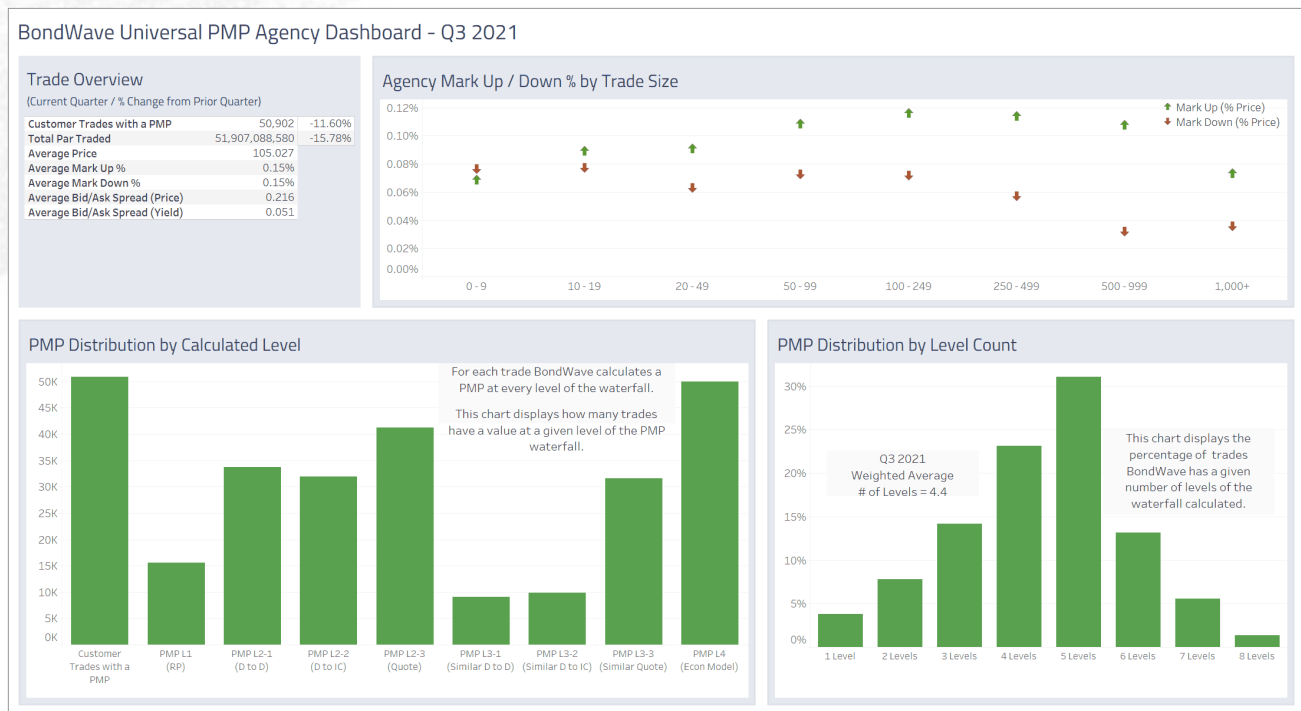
BondWave Universal PMP Agency Dashboard - Q3 2021

Trade Overview
(Current Quarter / % Change from Prior Quarter)

| | | |
|---|---|---|
| Customer Trades with a PMP | 50,902 | -11.60% |
| Total Par Traded | 51,907,088,580 | -15.78% |
| Average Price | 105.027 | |
| Average Mark Up % | 0.15% | |
| Average Mark Down % | 0.15% | |
| Average Bid/Ask Spread (Price) | 0.216 | |
| Average Bid/Ask Spread (Yield) | 0.051 | |

Agency Mark Up / Down % by Trade Size

Mark Up (% Price)
Mark Down (% Price)

0.12%
0.10%
0.08%
0.06%
0.04%
0.02%
0.00%

0 - 9
10 - 19
20 - 49
50 - 99
100 - 249
250 - 499
500 - 999
1,000+

PMP Distribution by Calculated Level

For each trade BondWave calculates a PMP at every level of the waterfall.

This chart displays how many trades have a value at a given level of the PMP waterfall.

50K
45K
40K
35K
30K
25K
20K
15K
10K
5K
0K

Customer Trades with a PMP
PMP L1 (RP)
PMP L2-1 (D to D)
PMP L2-2 (D to IC)
PMP L2-3 (Quote)
PMP L3-1 (Similar D to D)
PMP L3-2 (Similar D to IC)
PMP L3-3 (Similar Quote)
PMP L4 (Econ Model)

PMP Distribution by Level Count

Q3 2021
Weighted Average
# of Levels = 4.4

This chart displays the percentage of trades BondWave has a given number of levels of the waterfall calculated.

30%
25%
20%
15%
10%
5%
0%

1 Level
2 Levels
3 Levels
4 Levels
5 Levels
6 Levels
7 Levels
8 Levels